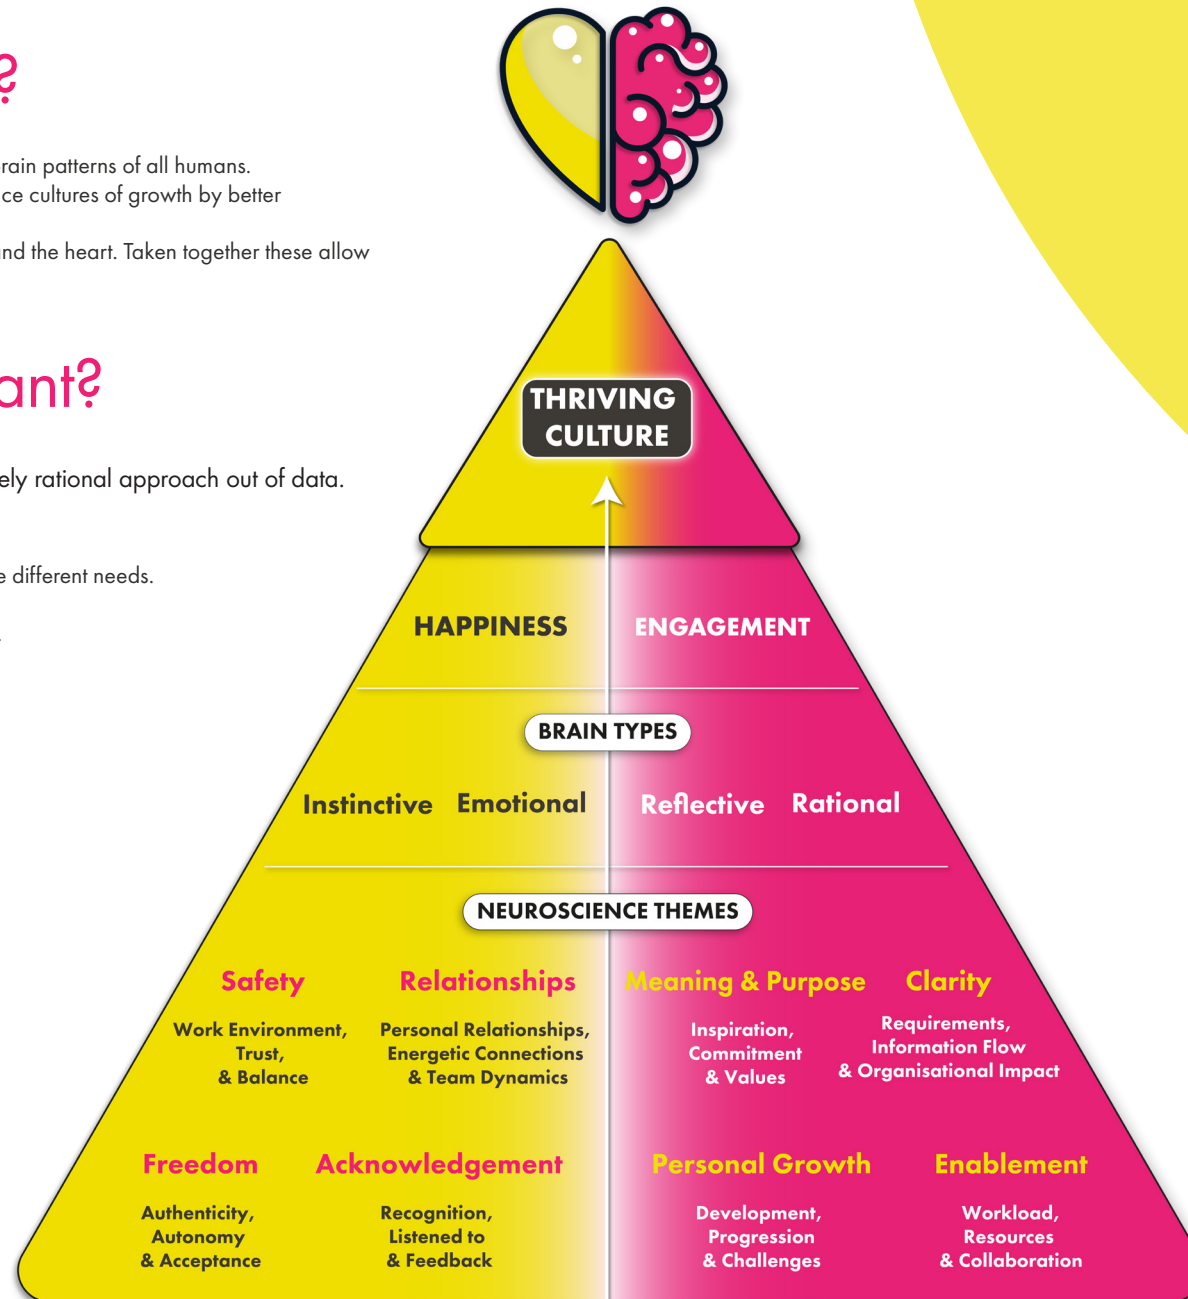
?

rain patterns of all humans. ce cultures of growth by better

nd the heart. Taken together these allow

ant?

ely rational approach out of data.

e different needs.

THRIVING CULTURE

HAPPINESS

ENGAGEMENT

BRAIN TYPES

Instinctive

Emotional

Reflective

Rational

NEUROSCIENCE THEMES

Safety

Work Environment, Trust, & Balance

Relationships

Personal Relationships, Energetic Connections & Team Dynamics

Meaning & Purpose

Inspiration, Commitment & Values

Clarity

Requirements, Information Flow & Organisational Impact

Freedom

Authenticity, Autonomy & Acceptance

Acknowledgement

Recognition, Listened to & Feedback

Personal Growth

Development, Progression & Challenges

Enablement

Workload, Resources & Collaboration